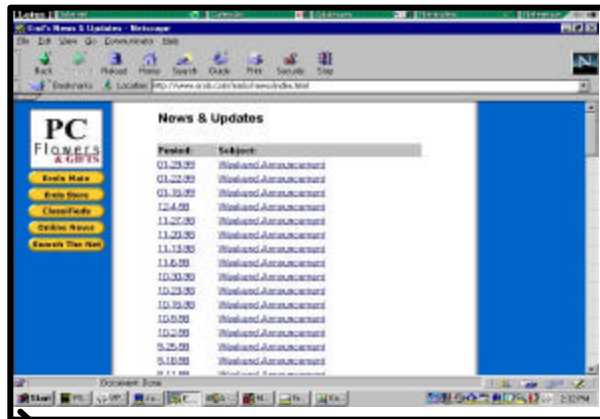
Grail's News & Updates - Netscape
File Edit View Go Communicator Help
Back Reload Home Search Guide Print Security Stop
Bookmarks Location: http://www.erols.com/rods/news/index.html

PC
Flowers
& GIFTS

Erols Main
Erols Store
Classifieds
Online News
Search The Net

News & Updates

| Posted: | Subject: |
|---|---|
| 01.29.99 | Weekend Announcement |
| 01.22.99 | Weekend Announcement |
| 01.15.99 | Weekend Announcement |
| 12.4.98 | Weekend Announcement |
| 11.27.98 | Weekend Announcement |
| 11.20.98 | Weekend Announcement |
| 11.13.98 | Weekend Announcement |
| 11.6.98 | Weekend Announcement |
| 10.30.98 | Weekend Announcement |
| 10.23.98 | Weekend Announcement |
| 10.16.98 | Weekend Announcement |
| 10.9.98 | Weekend Announcement |
| 10.2.98 | Weekend Announcement |
| 9.25.98 | Weekend Announcement |
| 9.18.98 | Weekend Announcement |
| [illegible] | Weekend Announcement |

Document: Done

Start
2:32 PM